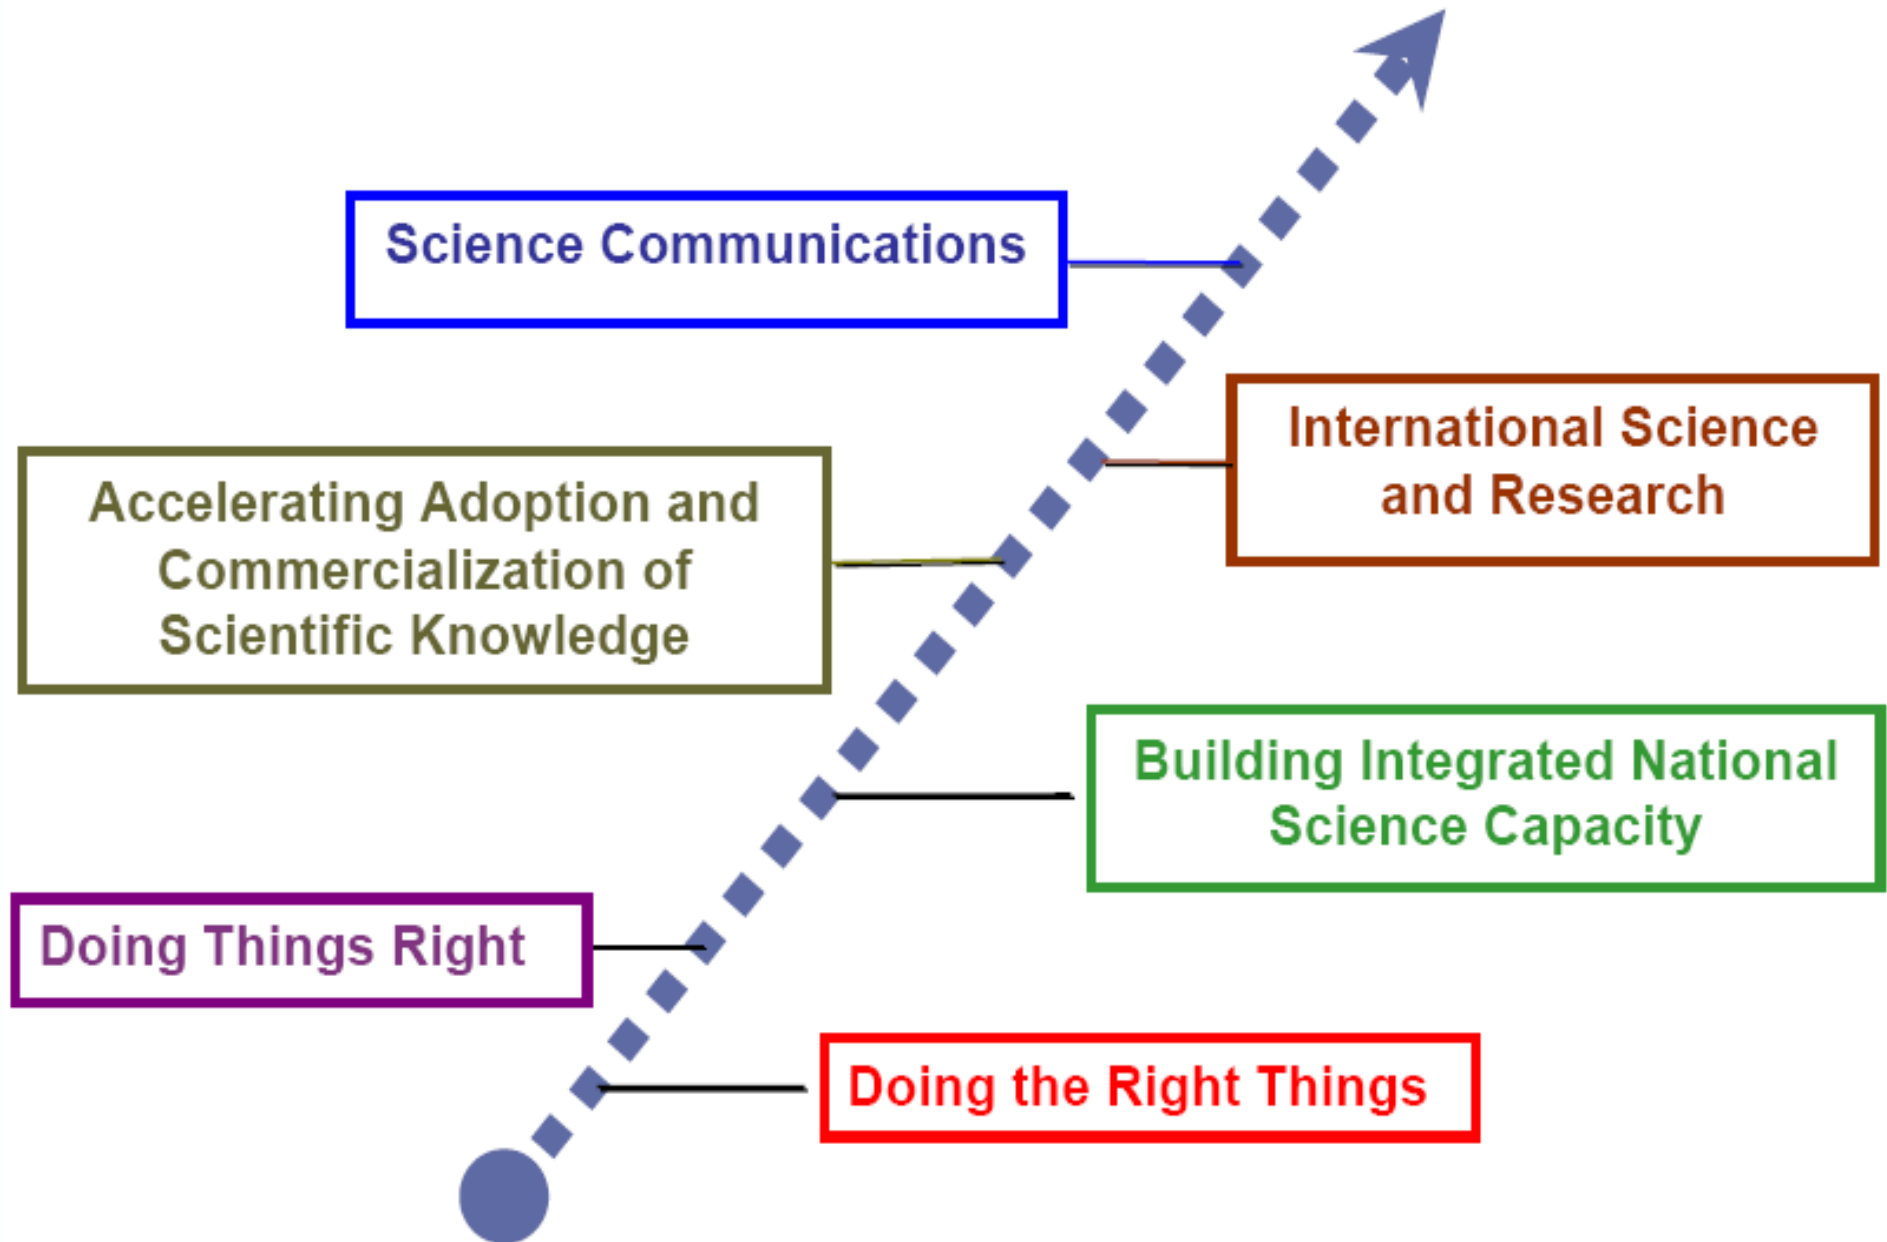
Science Communications

International Science and Research

Accelerating Adoption and Commercialization of Scientific Knowledge

Building Integrated National Science Capacity

Doing Things Right

Doing the Right Things